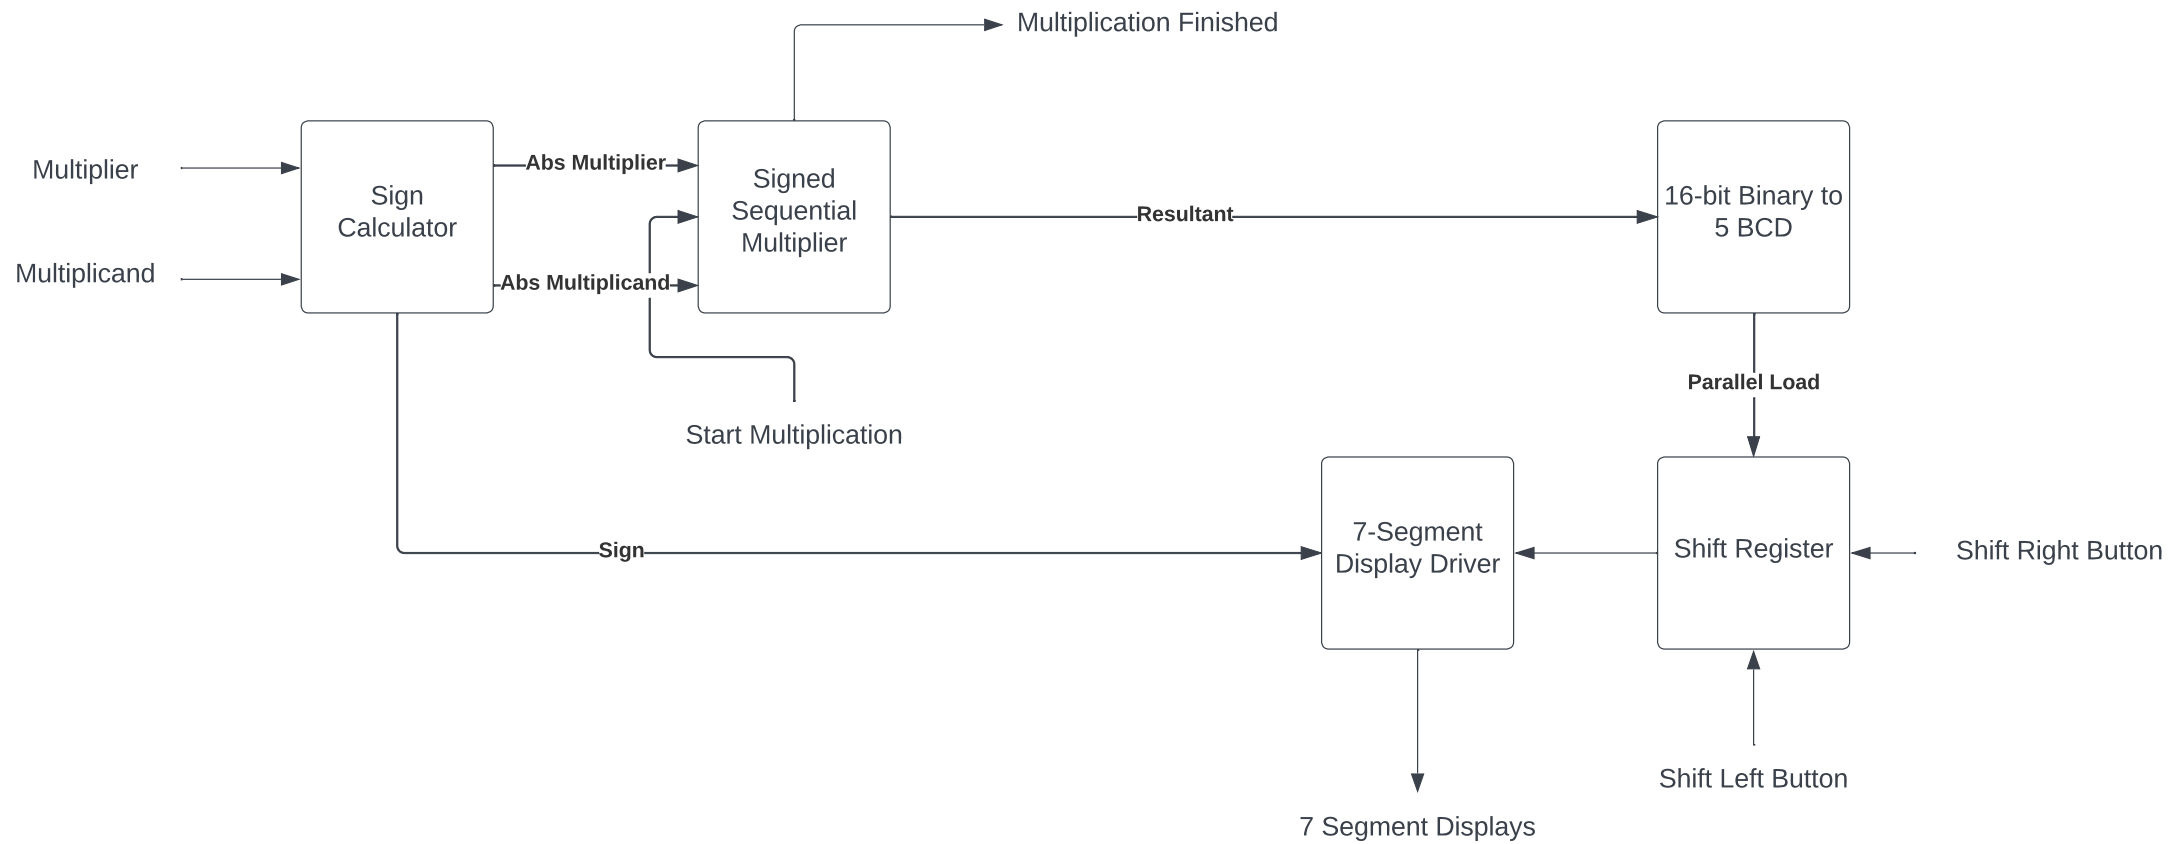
Multiplication Finished

Multiplier

Multiplicand

Sign Calculator

Abs Multiplier

Abs Multiplicand

Signed Sequential Multiplier

Resultant

16-bit Binary to 5 BCD

Parallel Load

Start Multiplication

Sign

7-Segment Display Driver

Shift Register

Shift Right Button

Shift Left Button

7 Segment Displays